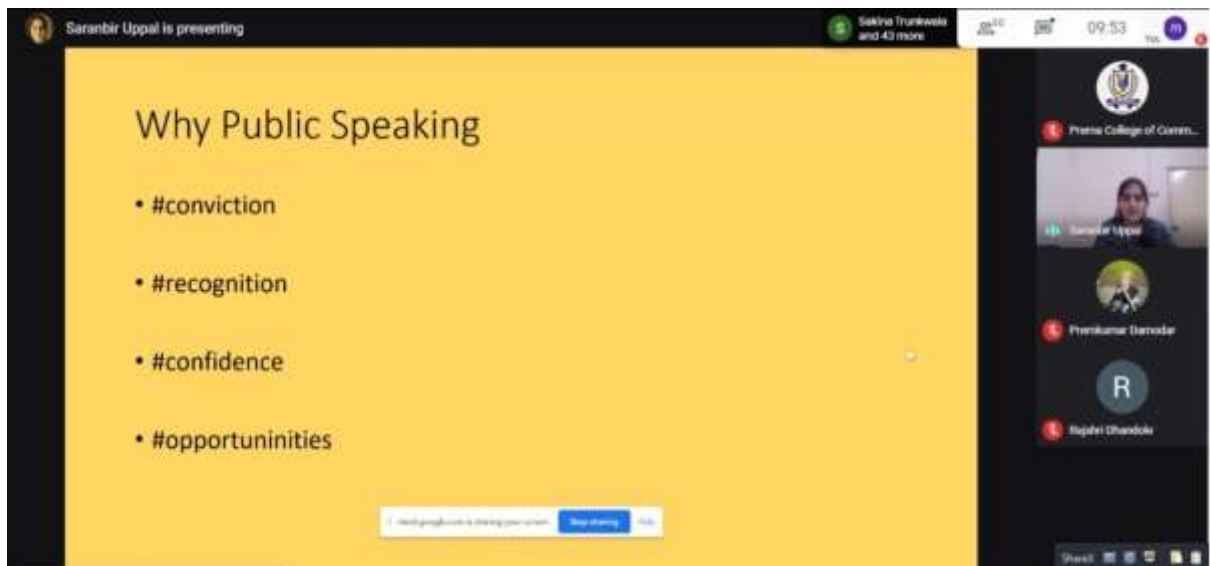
Saranbir Uppal is presenting

S Sakina Trunkwala and 43 more

09:53

m

You

Why Public Speaking

• #conviction

• #recognition

• #confidence

• #opportuninities

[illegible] is sharing your screen. Stop sharing Hide

Prerna College of Comm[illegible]

Saranbir Uppal

Premkumar Damodar

R

Rajshri Dhandole